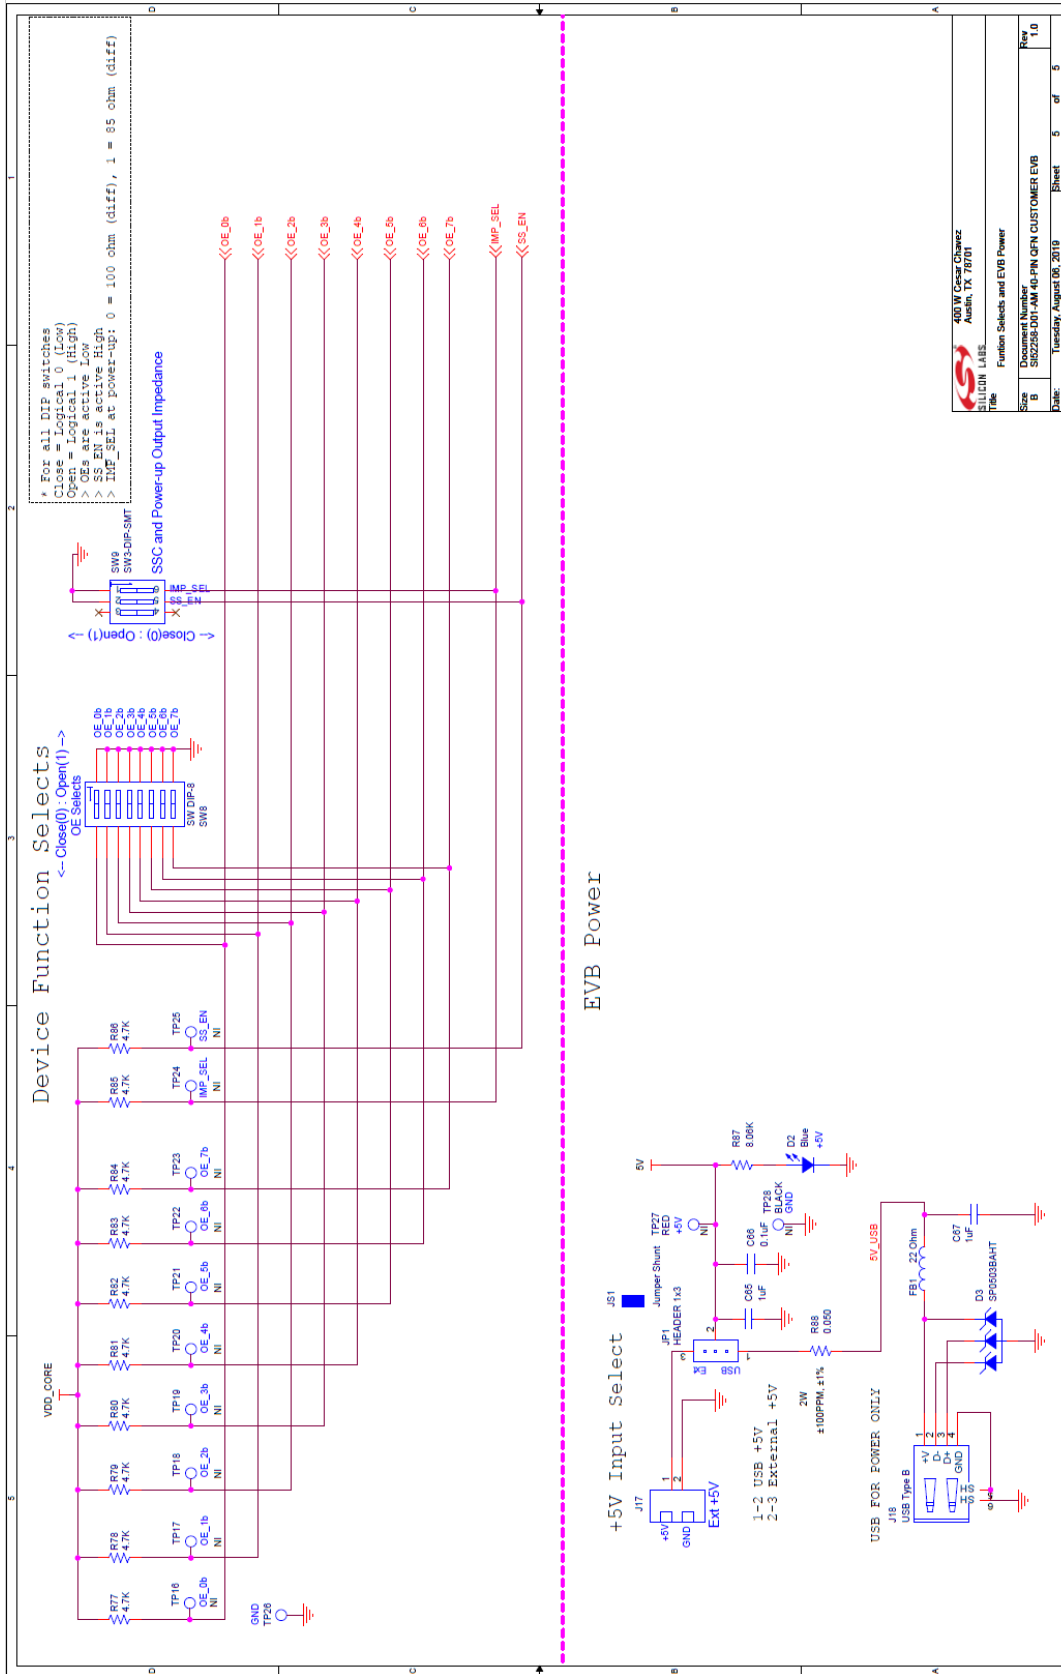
D C B A

1 2 3 4 5

* For all DIP switches
Close = Logical 0 (Low)
Open = Logical 1 (High)
> OEs are active Low
> SS_EN is active High
> IMP_SEL at power-up: 0 = 100 ohm (diff), 1 = 85 ohm (diff)

OE_0b OE_1b OE_2b OE_3b OE_4b OE_5b OE_6b OE_7b IMP_SEL SS_EN

SW9
SW3-DIP-SMT
SSC and Power-up Output Impedance
IMP_SEL
SS_EN
<- Close(0) : Open(1) ->

OE_0b OE_1b OE_2b OE_3b OE_4b OE_5b OE_6b OE_7b

Device Function Selects
<- Close(0) : Open(1) ->
OE Selects
SW DIP-8
SW8

VDD_CORE

R77 4.7K TP16 OE_0b NI
R78 4.7K TP17 OE_1b NI
R79 4.7K TP18 OE_2b NI
R80 4.7K TP19 OE_3b NI
R81 4.7K TP20 OE_4b NI
R82 4.7K TP21 OE_5b NI
R83 4.7K TP22 OE_6b NI
R84 4.7K TP23 OE_7b NI
R85 4.7K TP24 IMP_SEL NI
R86 4.7K TP25 SS_EN NI

GND
TP26

EVB Power

+5V Input Select
J17
+5V
GND
Ext +5V
1
2
1-2 USB +5V
2-3 External +5V

JS1
Jumper Shunt
JP1
HEADER 1x3
EX
USB
3
2
1

5V
R87
8.06K
D2
Blue
+5V
TP27
RED
+5V
NI
TP28
BLACK
GND
NI
C66
0.1uF
C65
1uF
R88
0.050
2W
±100PPM, ±1%

5V_USB
FB1
22 Ohm
C67
1uF
D3
SP0503BAHT

USB FOR POWER ONLY
J18
USB Type B
+V
D-
D+
GND
HS
HS
1
2
3
4

SILICON LABS
400 W Cesar Chavez
Austin, TX 78701
Title
Funtion Selects and EVB Power
Size B
Document Number
Si82258-D01-AM 40-PIN QFN CUSTOMER EVB
Rev 1.0
Date: Tuesday, August 06, 2019
Sheet 5 of 5